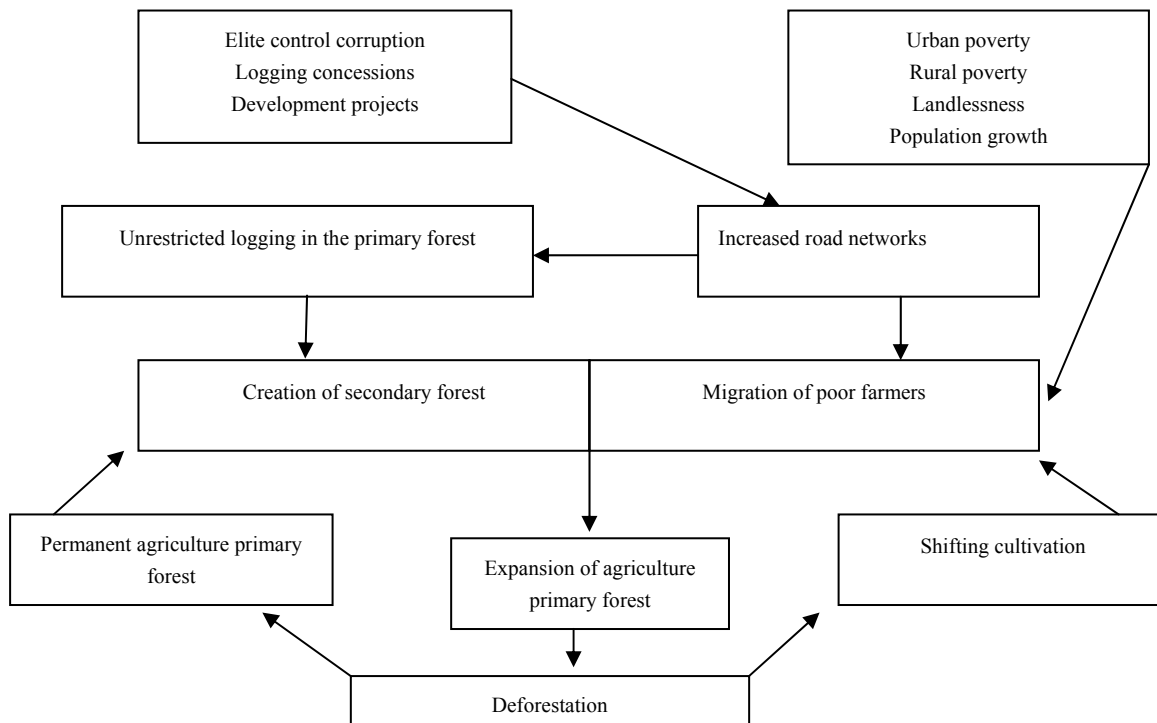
Elite control corruption
Logging concessions
Development projects

Urban poverty
Rural poverty
Landlessness
Population growth

Unrestricted logging in the primary forest

Increased road networks

Creation of secondary forest

Migration of poor farmers

Permanent agriculture primary forest

Expansion of agriculture primary forest

Shifting cultivation

Deforestation